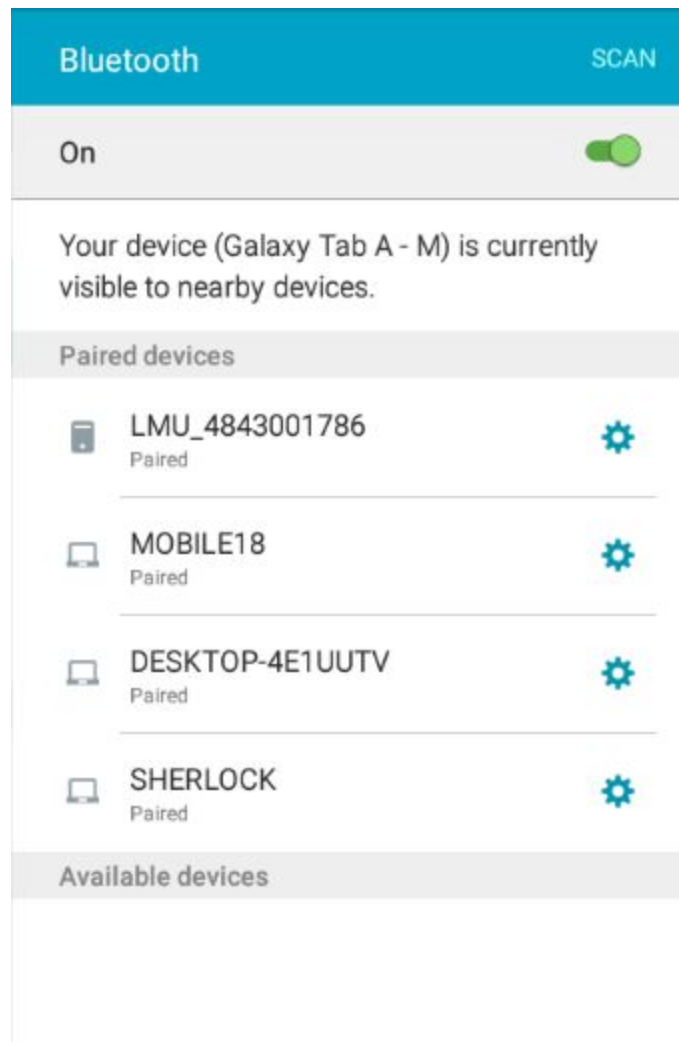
Bluetooth SCAN

On

Your device (Galaxy Tab A - M) is currently visible to nearby devices.

Paired devices

LMU_4843001786
Paired

MOBILE18
Paired

DESKTOP-4E1UUTV
Paired

SHERLOCK
Paired

Available devices